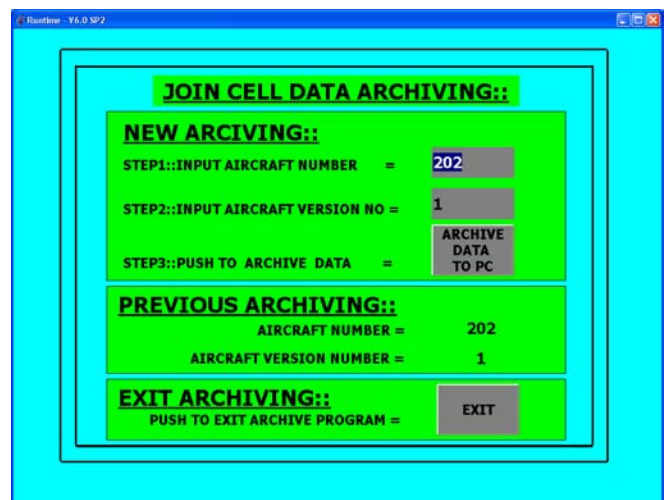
Runtime - V6.0 SP2

JOIN CELL DATA ARCHIVING::

NEW ARCIVING::

STEP1::INPUT AIRCRAFT NUMBER =
202

STEP2::INPUT AIRCRAFT VERSION NO =
1

STEP3::PUSH TO ARCHIVE DATA =
ARCHIVE DATA TO PC

PREVIOUS ARCHIVING::

AIRCRAFT NUMBER =
202

AIRCRAFT VERSION NUMBER =
1

EXIT ARCHIVING::

PUSH TO EXIT ARCHIVE PROGRAM =
EXIT